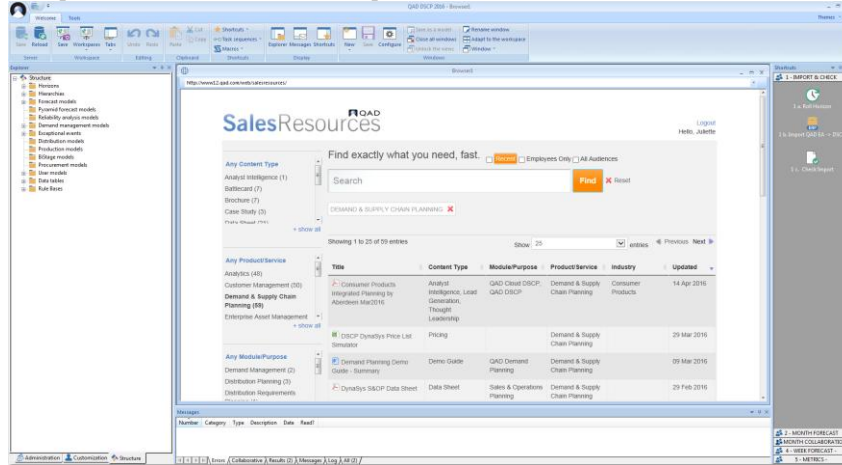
QAD DSCP 2016 - Browser

Welcome Tools

Save Reload Save Workspace Tabs Undo Redo Paste Cut Copy Shortcuts Task sequences Macros Explorer Messages Shortcuts New Save Configure Save as a model Close all windows Unlock the views Rename window Adapt to the workspace Window

Server Workspace Editing Clipboard Shortcuts Display Windows

Explorer

Structure
Horizons
Hierarchies
Forecast models
Pyramid forecast models
Reliability analysis models
Demand management models
Exceptional events
Distribution models
Production models
Bill(age) models
Procurement models
User models
Data tables
Rule Bases

Browser

https://www12.qad.com/web/salesresources/

SalesResources QAD

Logout
Hello, Juliette

Find exactly what you need, fast. Recent Employees Only All Audiences

Search Find Reset

DEMAND & SUPPLY CHAIN PLANNING

Any Content Type
Analyst Intelligence (1)
Battlecard (7)
Brochure (7)
Case Study (3)
Data Sheet (21)
+ show all

Any Product/Service
Analytics (48)
Customer Management (50)
Demand & Supply Chain Planning (59)
Enterprise Asset Management
+ show all

Any Module/Purpose
Demand Management (2)
Distribution Planning (3)
Distribution Requirements Planning (4)

Showing 1 to 25 of 59 entries

Show 25 entries Previous Next

| Title | Content Type | Module/Purpose | Product/Service | Industry | Updated |
|---|---|---|---|---|---|
| Consumer Products Integrated Planning by Aberdeen Mar2016 | Analyst Intelligence, Lead Generation, Thought Leadership | QAD Cloud DSCP, QAD DSCP | Demand & Supply Chain Planning | Consumer Products | 14 Apr 2016 |
| DSCP DynaSys Price List Simulator | Pricing | | Demand & Supply Chain Planning | | 29 Mar 2016 |
| Demand Planning Demo Guide - Summary | Demo Guide | QAD Demand Planning | Demand & Supply Chain Planning | | 09 Mar 2016 |
| DynaSys S&OP Data Sheet | Data Sheet | Sales & Operations Planning | Demand & Supply Chain Planning | | 29 Feb 2016 |

Messages
Number Category Type Description Date Read?

Errors Collaborative Results (2) Messages Log All (2)

Administration Customization Structure

Shortcuts
1 - IMPORT & CHECK
1.a. Roll Horizon
1.b. Import QAD EE -> DSCP
1.c. Check Import
2 - MONTH FORECAST
MONTH COLLABORATION
4 - WEEK FORECAST
5 - METRICS